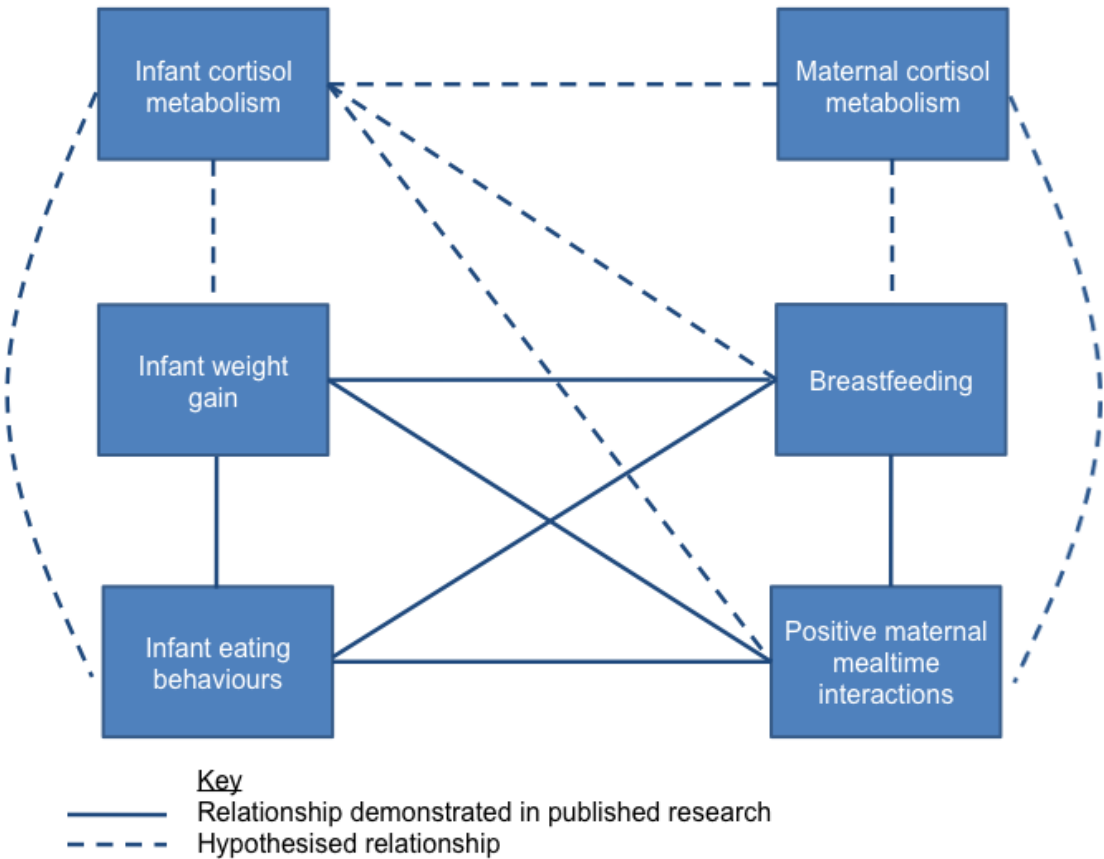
Infant cortisol metabolism

Maternal cortisol metabolism

Infant weight gain

Breastfeeding

Infant eating behaviours

Positive maternal mealtime interactions

Key
Relationship demonstrated in published research
Hypothesised relationship